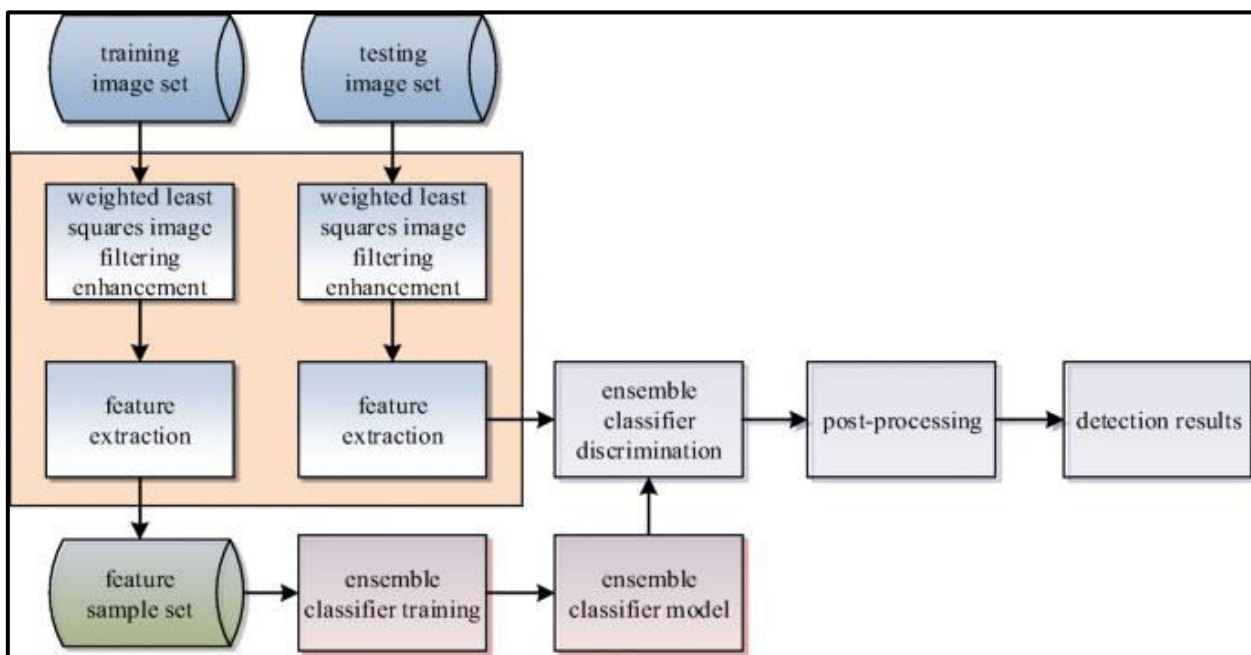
training image set

testing image set

weighted least squares image filtering enhancement

weighted least squares image filtering enhancement

feature extraction

feature extraction

ensemble classifier discrimination

post-processing

detection results

feature sample set

ensemble classifier training

ensemble classifier model